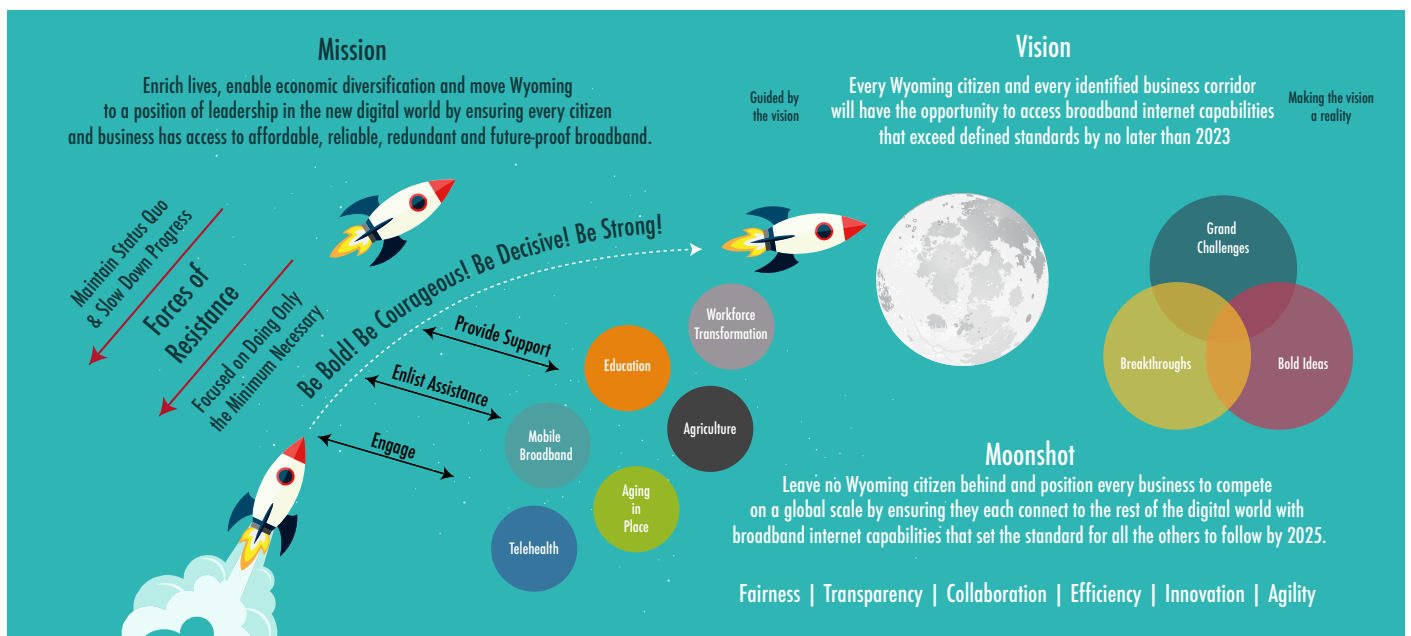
Mission

Enrich lives, enable economic diversification and move Wyoming to a position of leadership in the new digital world by ensuring every citizen and business has access to affordable, reliable, redundant and future-proof broadband.

Vision

Guided by the vision

Every Wyoming citizen and every identified business corridor will have the opportunity to access broadband internet capabilities that exceed defined standards by no later than 2023

Making the vision a reality

Maintain Status Quo & Slow Down Progress

Forces of Resistance

Focused on Doing Only the Minimum Necessary

Be Bold! Be Courageous! Be Decisive! Be Strong!

Provide Support

Enlist Assistance

Engage

Workforce Transformation

Education

Agriculture

Mobile Broadband

Aging in Place

Telehealth

Grand Challenges

Breakthroughs

Bold Ideas

Moonshot

Leave no Wyoming citizen behind and position every business to compete on a global scale by ensuring they each connect to the rest of the digital world with broadband internet capabilities that set the standard for all the others to follow by 2025.

Fairness | Transparency | Collaboration | Efficiency | Innovation | Agility